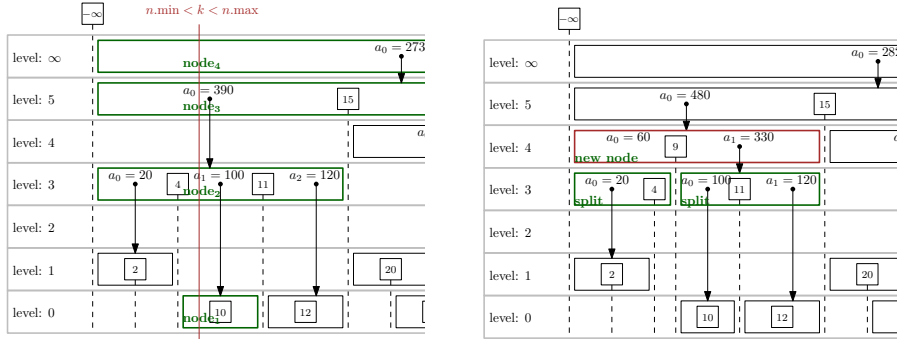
$-\infty$

$n.\min < k < n.\max$

level: $\infty$

$a_0 = 273$

$\textbf{node}_4$

level: 5

$a_0 = 390$

$\textbf{node}_3$

15

level: 4

$a$

level: 3

$a_0 = 20$

4

$a_1 = 100$

11

$a_2 = 120$

$\textbf{node}_2$

level: 2

level: 1

2

20

level: 0

10

12

$\textbf{node}_1$

$-\infty$

level: $\infty$

$a_0 = 28$

level: 5

$a_0 = 480$

15

level: 4

$a_0 = 60$

9

$a_1 = 330$

new node

$a$

level: 3

$a_0 = 20$

4

split

$a_0 = 100$

11

$a_1 = 120$

split

level: 2

level: 1

2

20

level: 0

10

12